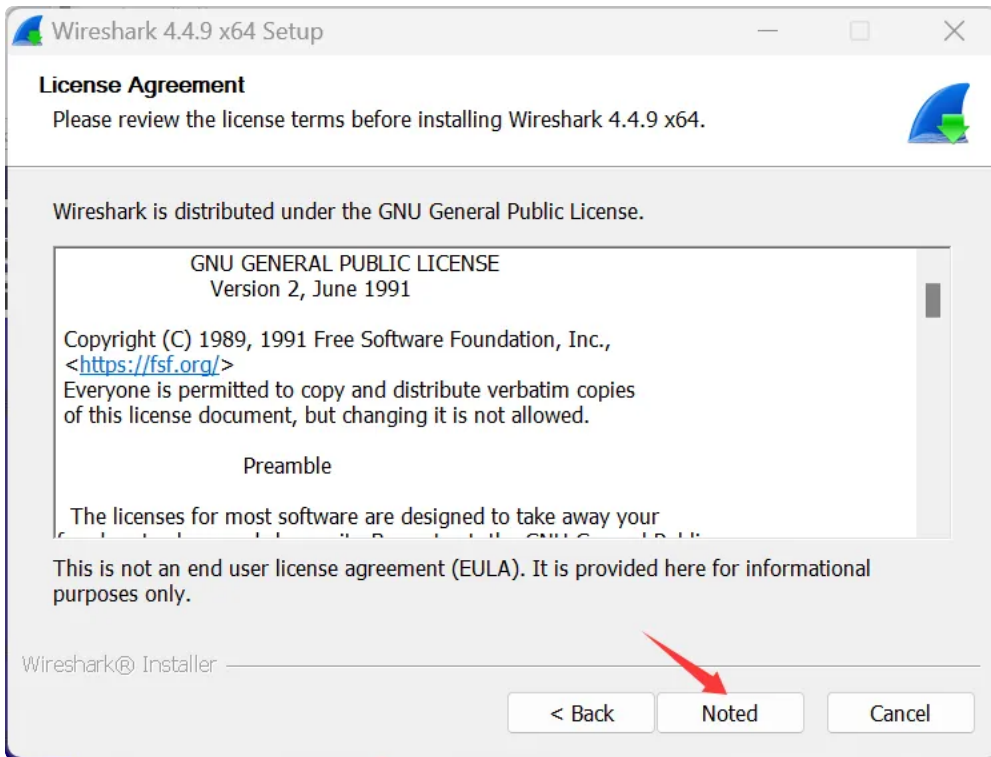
Wireshark 4.4.9 x64 Setup

License Agreement

Please review the license terms before installing Wireshark 4.4.9 x64.

Wireshark is distributed under the GNU General Public License.

GNU GENERAL PUBLIC LICENSE
Version 2, June 1991

Copyright (C) 1989, 1991 Free Software Foundation, Inc., <https://fsf.org/>
Everyone is permitted to copy and distribute verbatim copies of this license document, but changing it is not allowed.

Preamble

The licenses for most software are designed to take away your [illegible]

This is not an end user license agreement (EULA). It is provided here for informational purposes only.

Wireshark® Installer

< Back

Noted

Cancel